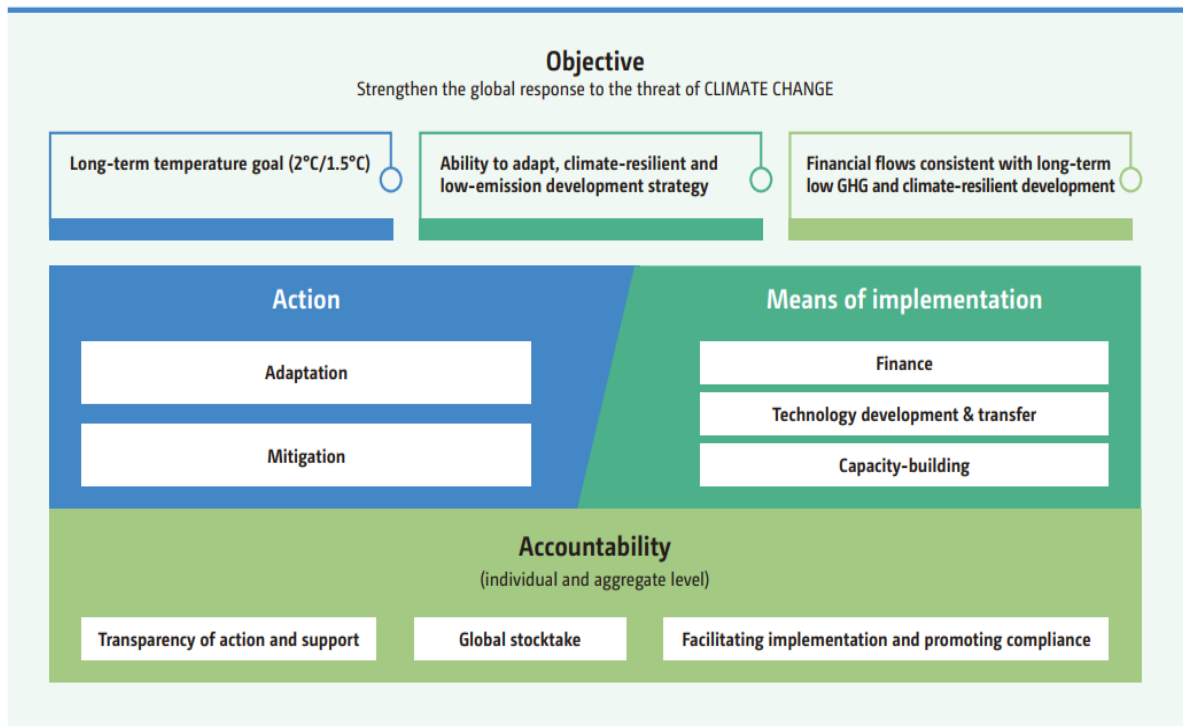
Objective
Strengthen the global response to the threat of CLIMATE CHANGE

Long-term temperature goal (2°C/1.5°C)

Ability to adapt, climate-resilient and low-emission development strategy

Financial flows consistent with long-term low GHG and climate-resilient development

Action

Adaptation

Mitigation

Means of implementation

Finance

Technology development & transfer

Capacity-building

Accountability
(individual and aggregate level)

Transparency of action and support

Global stocktake

Facilitating implementation and promoting compliance